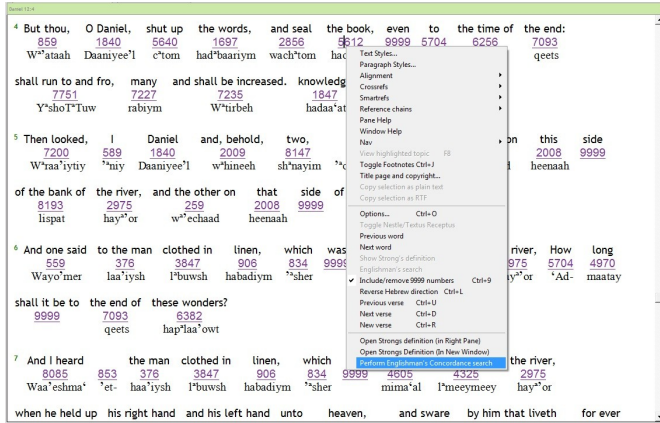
Daniel 12:4

4 But thou, O Daniel, shut up the words, and seal the book, even to the time of the end:
859 1840 5640 1697 2856 5612 9999 5704 6256 7093
Wᵉʾataah Daaniyeeʾl cᵉtom hadᵉbaariym wachᵉtom ha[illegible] qeets

shall run to and fro, many and shall be increased. knowledg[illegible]
7751 7227 7235 1847
Yᵉshoᵀtuw rabiym wᵉtirbeh hadaaʿat

5 Then looked, I Daniel and, behold, two, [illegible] on this side
7200 589 1840 2009 8147 2008 9999
Wᵉraaʾiytiy ʾaniy Daaniyeeʾl wᵉhineeh shᵉnayim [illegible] heenaah

of the bank of the river, and the other on that side of
8193 2975 259 2008 9999
lispat hayᵉʾor wᵉʾechaad heenaah

6 And one said to the man clothed in linen, which was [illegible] river, How long
559 376 3847 906 834 9999 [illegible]975 5704 4970
Wayoʾmer laaʾiysh lᵉbuwsh habadiym ʾᵃsher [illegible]yᵉʾor ʿAd- maatay

shall it be to the end of these wonders?
9999 7093 6382
qeets hapᵉlaaʾowt

7 And I heard the man clothed in linen, which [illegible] the river,
8085 853 376 3847 906 834 9999 4605 4325 2975
Waaʾeshmaʿ ʾet- haaʾiysh lᵉbuwsh habadiym ʾᵃsher mimaʿal lᵉmeeymeey hayᵉʾor

when he held up his right hand and his left hand unto heaven, and sware by him that liveth for ever

Text Styles...
Paragraph Styles...
Alignment
Crossrefs
Smartrefs
Reference chains
Pane Help
Window Help
Nav
View highlighted topic F8
Toggle Footnotes Ctrl+J
Title page and copyright...
Copy selection as plain text
Copy selection as RTF
Options... Ctrl+O
Toggle Nestle/Textus Receptus
Previous word
Next word
Show Strong's definition
Englishman's search
Include/remove 9999 numbers Ctrl+9
Reverse Hebrew direction Ctrl+L
Previous verse Ctrl+U
Next verse Ctrl+D
New verse Ctrl+R
Open Strongs definition (In Right Pane)
Open Strongs Definition (In New Window)
Perform Englishman's Concordance search